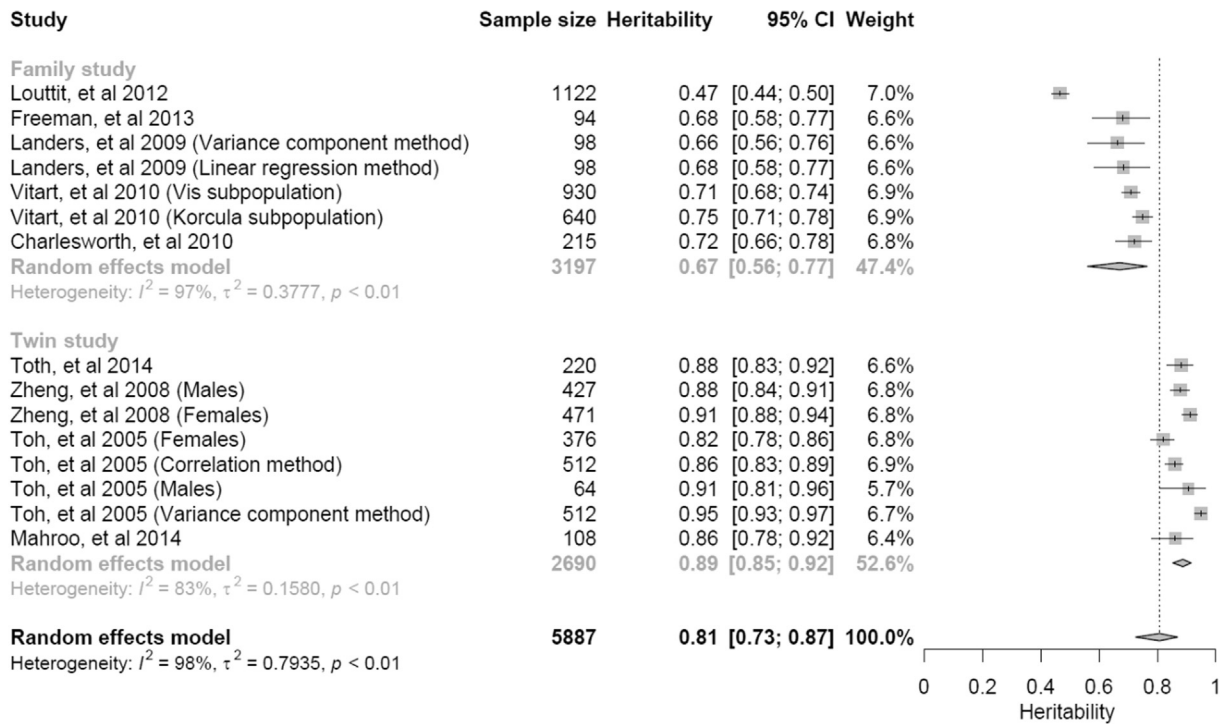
| Study | Sample size | Heritability | 95% CI | Weight |
|---|---|---|---|---|
| **Family study** | | | | |
| Louttit, et al 2012 | 1122 | 0.47 | [0.44; 0.50] | 7.0% |
| Freeman, et al 2013 | 94 | 0.68 | [0.58; 0.77] | 6.6% |
| Landers, et al 2009 (Variance component method) | 98 | 0.66 | [0.56; 0.76] | 6.6% |
| Landers, et al 2009 (Linear regression method) | 98 | 0.68 | [0.58; 0.77] | 6.6% |
| Vitart, et al 2010 (Vis subpopulation) | 930 | 0.71 | [0.68; 0.74] | 6.9% |
| Vitart, et al 2010 (Korcula subpopulation) | 640 | 0.75 | [0.71; 0.78] | 6.9% |
| Charlesworth, et al 2010 | 215 | 0.72 | [0.66; 0.78] | 6.8% |
| **Random effects model** | **3197** | **0.67** | **[0.56; 0.77]** | **47.4%** |
| Heterogeneity: $I^2 = 97\%$, $\tau^2 = 0.3777$, $p < 0.01$ | | | | |
| **Twin study** | | | | |
| Toth, et al 2014 | 220 | 0.88 | [0.83; 0.92] | 6.6% |
| Zheng, et al 2008 (Males) | 427 | 0.88 | [0.84; 0.91] | 6.8% |
| Zheng, et al 2008 (Females) | 471 | 0.91 | [0.88; 0.94] | 6.8% |
| Toh, et al 2005 (Females) | 376 | 0.82 | [0.78; 0.86] | 6.8% |
| Toh, et al 2005 (Correlation method) | 512 | 0.86 | [0.83; 0.89] | 6.9% |
| Toh, et al 2005 (Males) | 64 | 0.91 | [0.81; 0.96] | 5.7% |
| Toh, et al 2005 (Variance component method) | 512 | 0.95 | [0.93; 0.97] | 6.7% |
| Mahroo, et al 2014 | 108 | 0.86 | [0.78; 0.92] | 6.4% |
| **Random effects model** | **2690** | **0.89** | **[0.85; 0.92]** | **52.6%** |
| Heterogeneity: $I^2 = 83\%$, $\tau^2 = 0.1580$, $p < 0.01$ | | | | |
| **Random effects model** | **5887** | **0.81** | **[0.73; 0.87]** | **100.0%** |
| Heterogeneity: $I^2 = 98\%$, $\tau^2 = 0.7935$, $p < 0.01$ | | | | |

0 0.2 0.4 0.6 0.8 1
Heritability